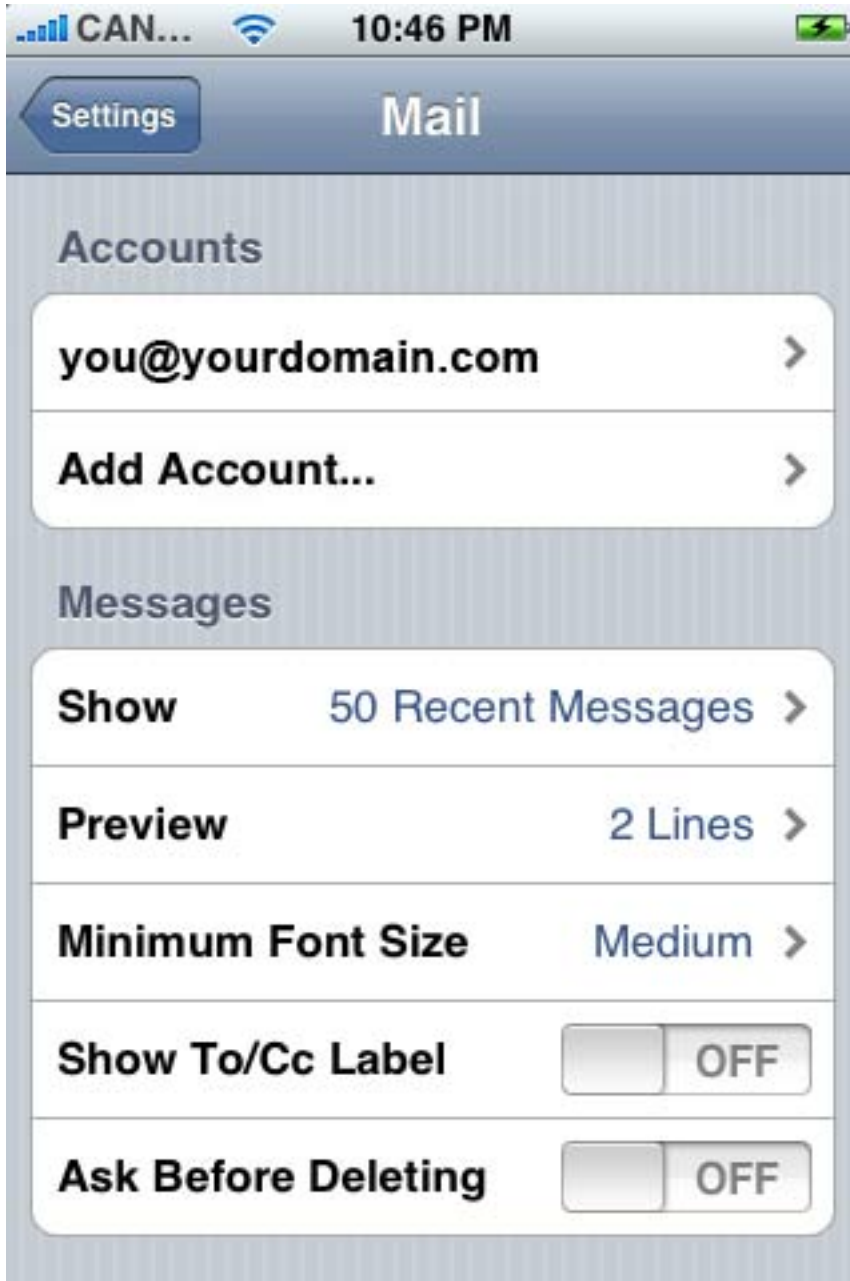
CAN... 10:46 PM

Settings
Mail

Accounts

you@yourdomain.com

Add Account...

Messages

Show 50 Recent Messages

Preview 2 Lines

Minimum Font Size Medium

Show To/Cc Label OFF

Ask Before Deleting OFF